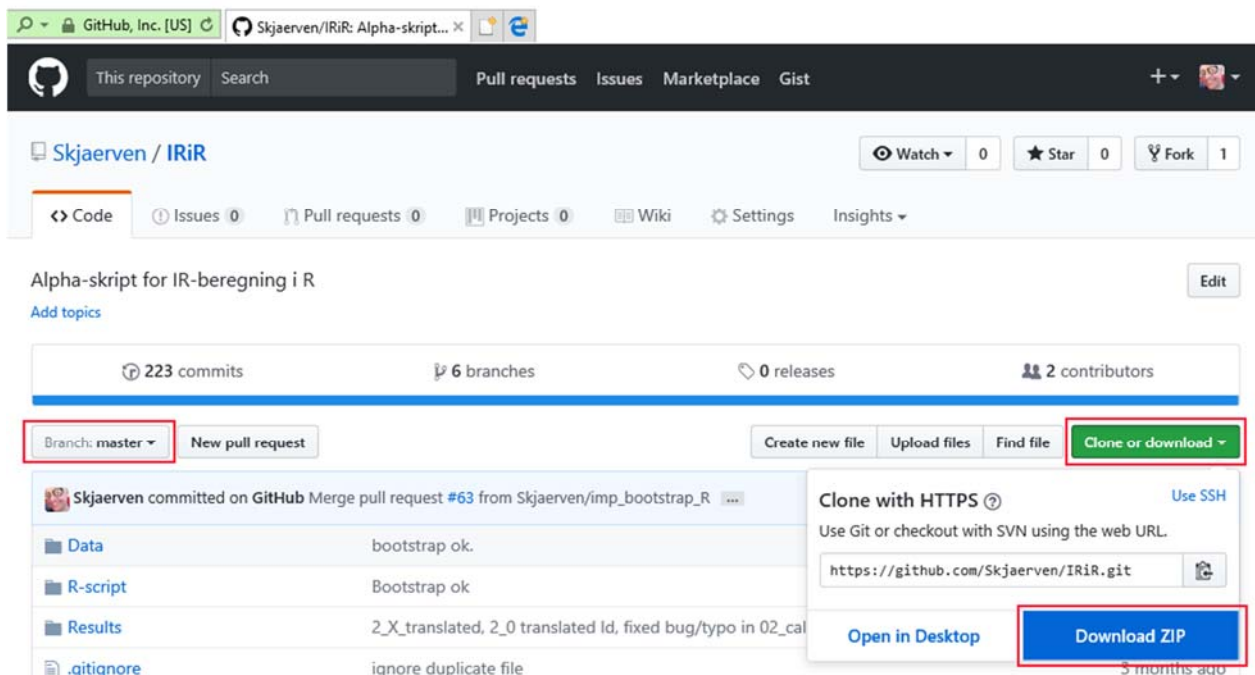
GitHub, Inc. [US] Skjaerven/IRiR: Alpha-skript... ×

This repository Search Pull requests Issues Marketplace Gist +▾

Skjaerven / IRiR

Watch ▾ 0 Star 0 Fork 1

<> Code Issues 0 Pull requests 0 Projects 0 Wiki Settings Insights ▾

Alpha-skript for IR-beregning i R

Edit

Add topics

223 commits 6 branches 0 releases 2 contributors

Branch: master ▾ New pull request

Create new file Upload files Find file Clone or download ▾

Skjaerven committed on GitHub Merge pull request #63 from Skjaerven/imp_bootstrap_R ...

Clone with HTTPS ⓘ

Use SSH

Use Git or checkout with SVN using the web URL.

https://github.com/Skjaerven/IRiR.git

Data bootstrap ok.

R-script Bootstrap ok

Results 2_X_translated, 2_0 translated ld, fixed bug/typo in 02_cal

.gitignore ignore duplicate file

Open in Desktop Download ZIP

3 months ago